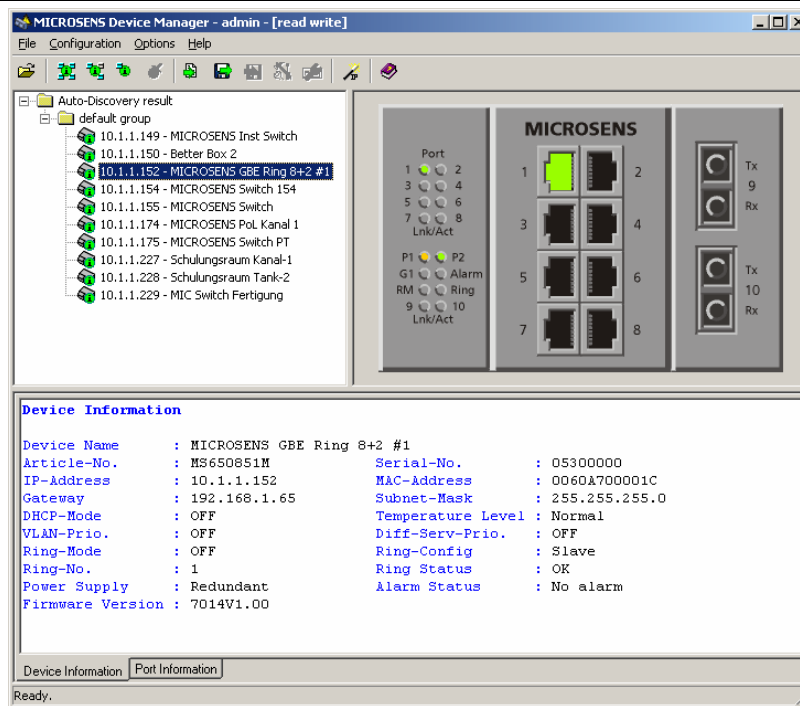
MICROSENS Device Manager - admin - [read write]

File Configuration Options Help

Auto-Discovery result
default group
10.1.1.149 - MICROSENS Inst Switch
10.1.1.150 - Better Box 2
10.1.1.152 - MICROSENS GBE Ring 8+2 #1
10.1.1.154 - MICROSENS Switch 154
10.1.1.155 - MICROSENS Switch
10.1.1.174 - MICROSENS PoL Kanal 1
10.1.1.175 - MICROSENS Switch PT
10.1.1.227 - Schulungsraum Kanal-1
10.1.1.228 - Schulungsraum Tank-2
10.1.1.229 - MIC Switch Fertigung

Port
1 2
3 4
5 6
7 8
Lnk/Act

P1 P2
G1 Alarm
RM Ring
9 10
Lnk/Act

MICROSENS
1 2
3 4
5 6
7 8

Tx
9
Rx

Tx
10
Rx

Device Information

| | | | |
|---|---|---|---|
| Device Name | : MICROSENS GBE Ring 8+2 #1 | | |
| Article-No. | : MS650851M | Serial-No. | : 05300000 |
| IP-Address | : 10.1.1.152 | MAC-Address | : 0060A700001C |
| Gateway | : 192.168.1.65 | Subnet-Mask | : 255.255.255.0 |
| DHCP-Mode | : OFF | Temperature Level | : Normal |
| VLAN-Prio. | : OFF | Diff-Serv-Prio. | : OFF |
| Ring-Mode | : OFF | Ring-Config | : Slave |
| Ring-No. | : 1 | Ring Status | : OK |
| Power Supply | : Redundant | Alarm Status | : No alarm |
| Firmware Version | : 7014V1.00 | | |

Device Information | Port Information

Ready.